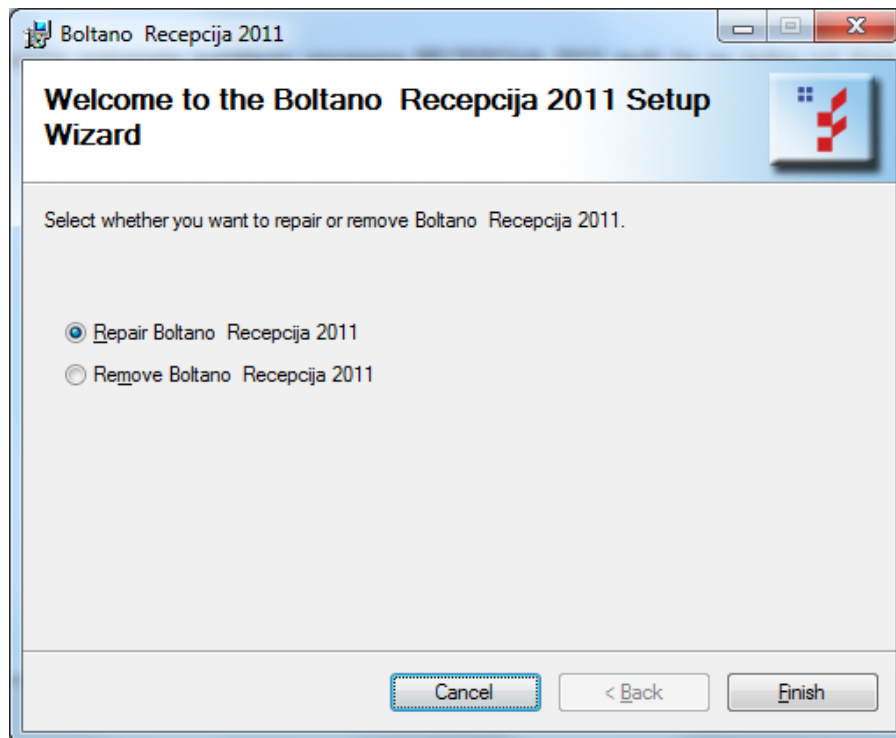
Boltano Recepcija 2011

Welcome to the Boltano Recepcija 2011 Setup Wizard

Select whether you want to repair or remove Boltano Recepcija 2011.

Repair Boltano Recepcija 2011

Remove Boltano Recepcija 2011

Cancel

< Back

Finish